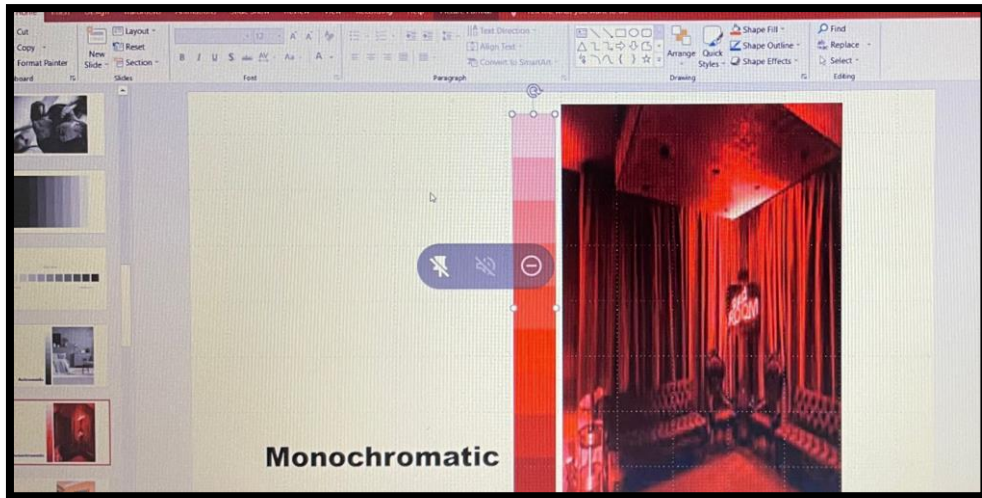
Cut
Copy
Format Painter
board
New Slide
Layout
Reset
Section
Slides
B I U S abc AV Aa A
Font
Text Direction
Align Text
Convert to SmartArt
Paragraph
Arrange
Quick Styles
Shape Fill
Shape Outline
Shape Effects
Drawing
Find
Replace
Select
Editing

Monochromatic

RED ROOM